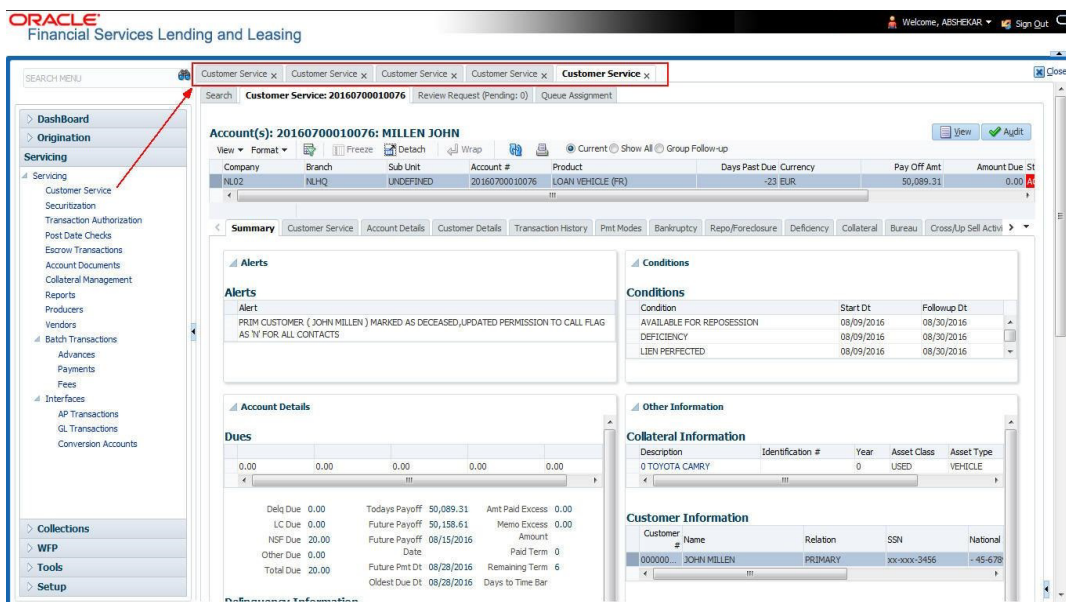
ORACLE
Financial Services Lending and Leasing

Welcome, ABSHEKAR ▾ Sign Out

SEARCH MENU

DashBoard
Origination
Servicing
Servicing
Customer Service
Securitization
Transaction Authorization
Post Date Checks
Escrow Transactions
Account Documents
Collateral Management
Reports
Producers
Vendors
Batch Transactions
Advances
Payments
Fees
Interfaces
AP Transactions
GL Transactions
Conversion Accounts
Collections
WFP
Tools
Setup

Customer Service × Customer Service × Customer Service × Customer Service × Customer Service ×

Close

Search Customer Service: 20160700010076 Review Request (Pending: 0) Queue Assignment

Account(s): 20160700010076: MILLEN JOHN

View ▾ Format ▾ Freeze Detach Wrap Current Show All Group Follow-up

View Audit

| Company | Branch | Sub Unit | Account # | Product | Days Past Due | Currency | Pay Off Amt | Amount Due | St |
|---|---|---|---|---|---|---|---|---|---|
| NL02 | NLHQ | UNDEFINED | 20160700010076 | LOAN VEHICLE (FR) | -23 | EUR | 50,089.31 | 0.00 | AC |

Summary Customer Service Account Details Customer Details Transaction History Pmt Modes Bankruptcy Repo/Foreclosure Deficiency Collateral Bureau Cross/Up Sell Activi

Alerts

Alerts

| Alert |
|---|
| PRIM CUSTOMER ( JOHN MILLEN ) MARKED AS DECEASED,UPDATED PERMISSION TO CALL FLAG AS 'N' FOR ALL CONTACTS |

Conditions

Conditions

| Condition | Start Dt | Followup Dt |
|---|---|---|
| AVAILABLE FOR REPOSESSION | 08/09/2016 | 08/30/2016 |
| DEFICIENCY | 08/09/2016 | 08/30/2016 |
| LIEN PERFECTED | 08/09/2016 | 08/30/2016 |

Account Details

Dues

| 0.00 | 0.00 | 0.00 | 0.00 | 0.00 |
|---|---|---|---|---|

Delq Due 0.00
LC Due 0.00
NSF Due 20.00
Other Due 0.00
Total Due 20.00
Todays Payoff 50,089.31
Future Payoff 50,158.61
Future Payoff Date 08/15/2016
Future Pmt Dt 08/28/2016
Oldest Due Dt 08/28/2016
Amt Paid Excess 0.00
Memo Excess Amount 0.00
Paid Term 0
Remaining Term 6
Days to Time Bar

Delinquency Information

Other Information

Collateral Information

| Description | Identification # | Year | Asset Class | Asset Type |
|---|---|---|---|---|
| 0 TOYOTA CAMRY | | 0 | USED | VEHICLE |

Customer Information

| Customer # | Name | Relation | SSN | National |
|---|---|---|---|---|
| 000000... | JOHN MILLEN | PRIMARY | xx-xxx-3456 | - 45-678 |